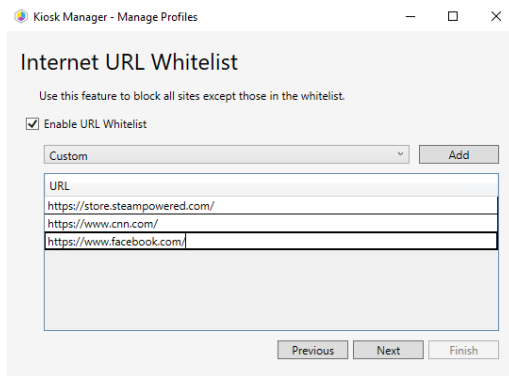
Kiosk Manager - Manage Profiles

Internet URL Whitelist

Use this feature to block all sites except those in the whitelist.

Enable URL Whitelist

Custom

Add

| URL |
|---|
| https://store.steampowered.com/ |
| https://www.cnn.com/ |
| https://www.facebook.com/ |

Previous

Next

Finish